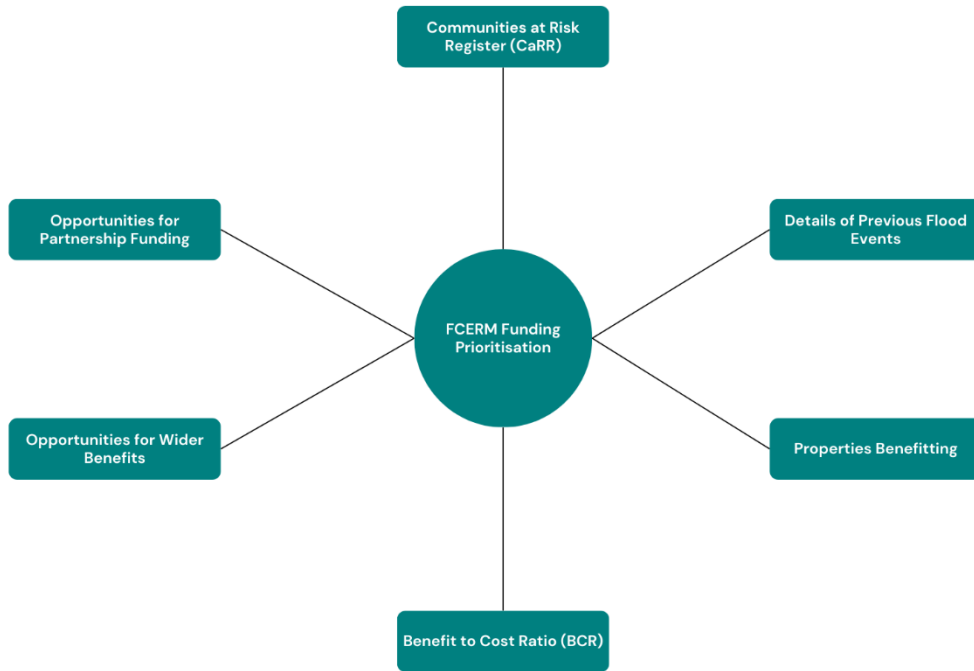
Communities at Risk Register (CaRR)

Opportunities for Partnership Funding

Details of Previous Flood Events

FCERM Funding Prioritisation

Opportunities for Wider Benefits

Properties Benefitting

Benefit to Cost Ratio (BCR)